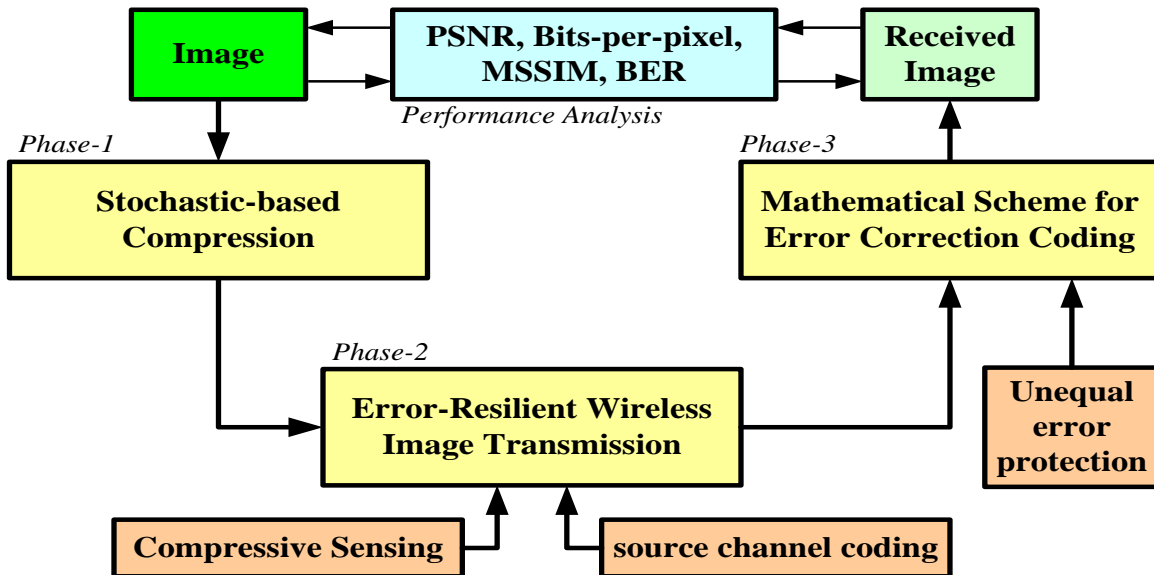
Image

PSNR, Bits-per-pixel, MSSIM, BER

Received Image

Performance Analysis

Phase-1

Stochastic-based Compression

Phase-3

Mathematical Scheme for Error Correction Coding

Phase-2

Error-Resilient Wireless Image Transmission

Unequal error protection

Compressive Sensing

source channel coding